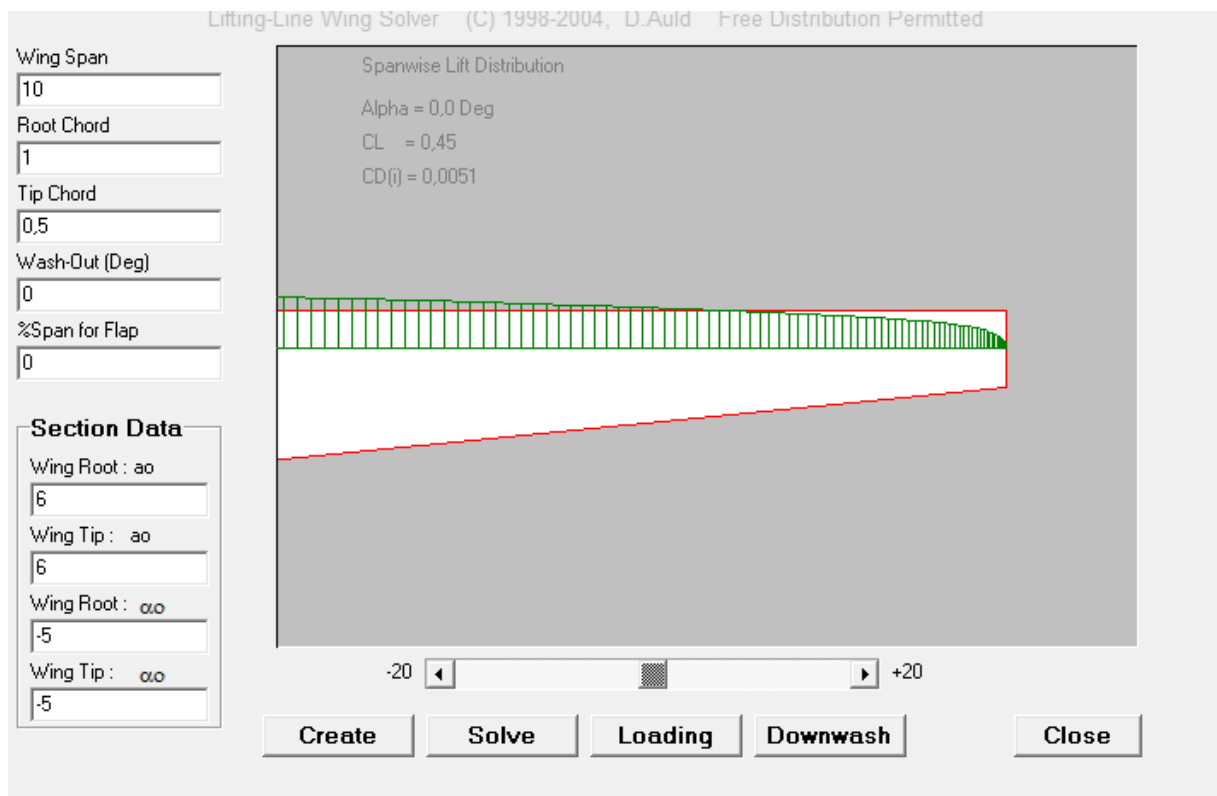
Lifting-Line Wing Solver (C) 1998-2004, D.Auld Free Distribution Permitted

Wing Span
10
Root Chord
1
Tip Chord
0,5
Wash-Out (Deg)
0
%Span for Flap
0

Section Data
Wing Root : ao
6
Wing Tip : ao
6
Wing Root : $\alpha o$
-5
Wing Tip : $\alpha o$
-5

Spanwise Lift Distribution

Alpha = 0,0 Deg
CL = 0,45
CD(i) = 0,0051

-20
+20

Create
Solve
Loading
Downwash
Close